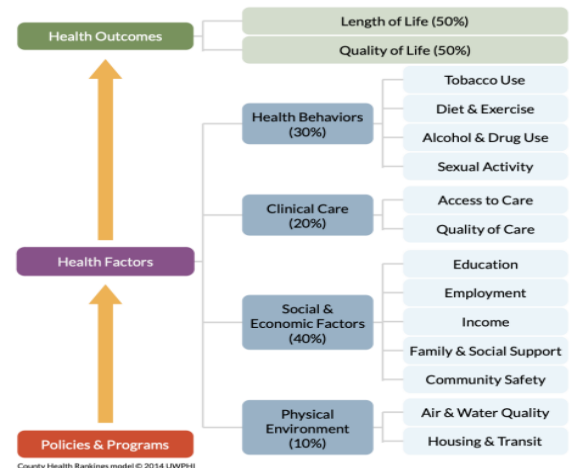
Health Outcomes

Length of Life (50%)

Quality of Life (50%)

Health Factors

Health Behaviors (30%)

Tobacco Use

Diet & Exercise

Alcohol & Drug Use

Sexual Activity

Clinical Care (20%)

Access to Care

Quality of Care

Social & Economic Factors (40%)

Education

Employment

Income

Family & Social Support

Community Safety

Physical Environment (10%)

Air & Water Quality

Housing & Transit

Policies & Programs

County Health Rankings model © 2014 UWPHI